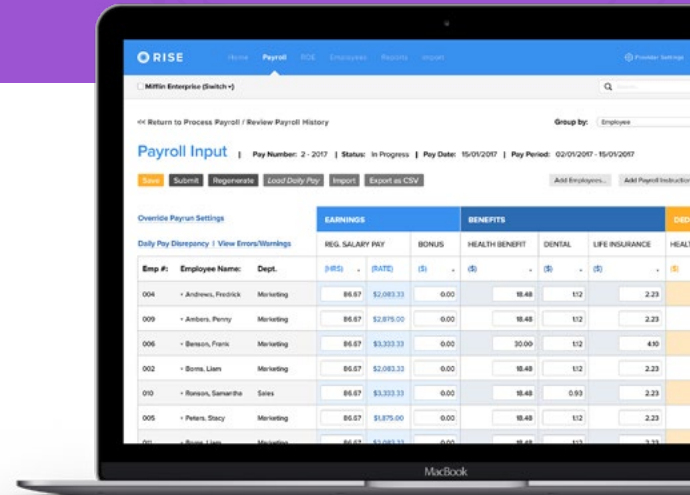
RISE Home Payroll ROE Employees Reports Import Provider Settings

Mifflin Enterprise (Switch)

<< Return to Process Payroll / Review Payroll History

Group by: Employee

Payroll Input | Pay Number: 2 - 2017 | Status: In Progress | Pay Date: 15/01/2017 | Pay Period: 02/01/2017 - 15/01/2017

Save Submit Regenerate Load Daily Pay Import Export as CSV

Add Employees... Add Payroll Instructio

Override Payrun Settings

Daily Pay Discrepancy | View Errors/Warnings

| Emp #: | Employee Name: | Dept. | EARNINGS REG. SALARY PAY (HRS) | (RATE) | BONUS ($) | BENEFITS HEALTH BENEFIT ($) | DENTAL ($) | LIFE INSURANCE ($) | DED HEALT |
|---|---|---|---|---|---|---|---|---|---|
| 004 | Andrews, Fredrick | Marketing | 86.67 | $2,083.33 | 0.00 | 18.48 | 1.12 | 2.23 | |
| 009 | Ambers, Penny | Marketing | 86.67 | $2,875.00 | 0.00 | 18.48 | 1.12 | 2.23 | |
| 006 | Benson, Frank | Marketing | 86.67 | $3,333.33 | 0.00 | 30.00 | 1.12 | 4.10 | |
| 002 | Borns, Liam | Marketing | 86.67 | $2,083.33 | 0.00 | 18.48 | 1.12 | 2.23 | |
| 010 | Ronson, Samantha | Sales | 86.67 | $3,333.33 | 0.00 | 18.48 | 0.93 | 2.23 | |
| 005 | Peters, Stacy | Marketing | 86.67 | $1,875.00 | 0.00 | 18.48 | 1.12 | 2.23 | |
| 001 | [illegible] | Marketing | 86.67 | $2,083.33 | 0.00 | 18.48 | 1.12 | 2.23 | |

MacBook